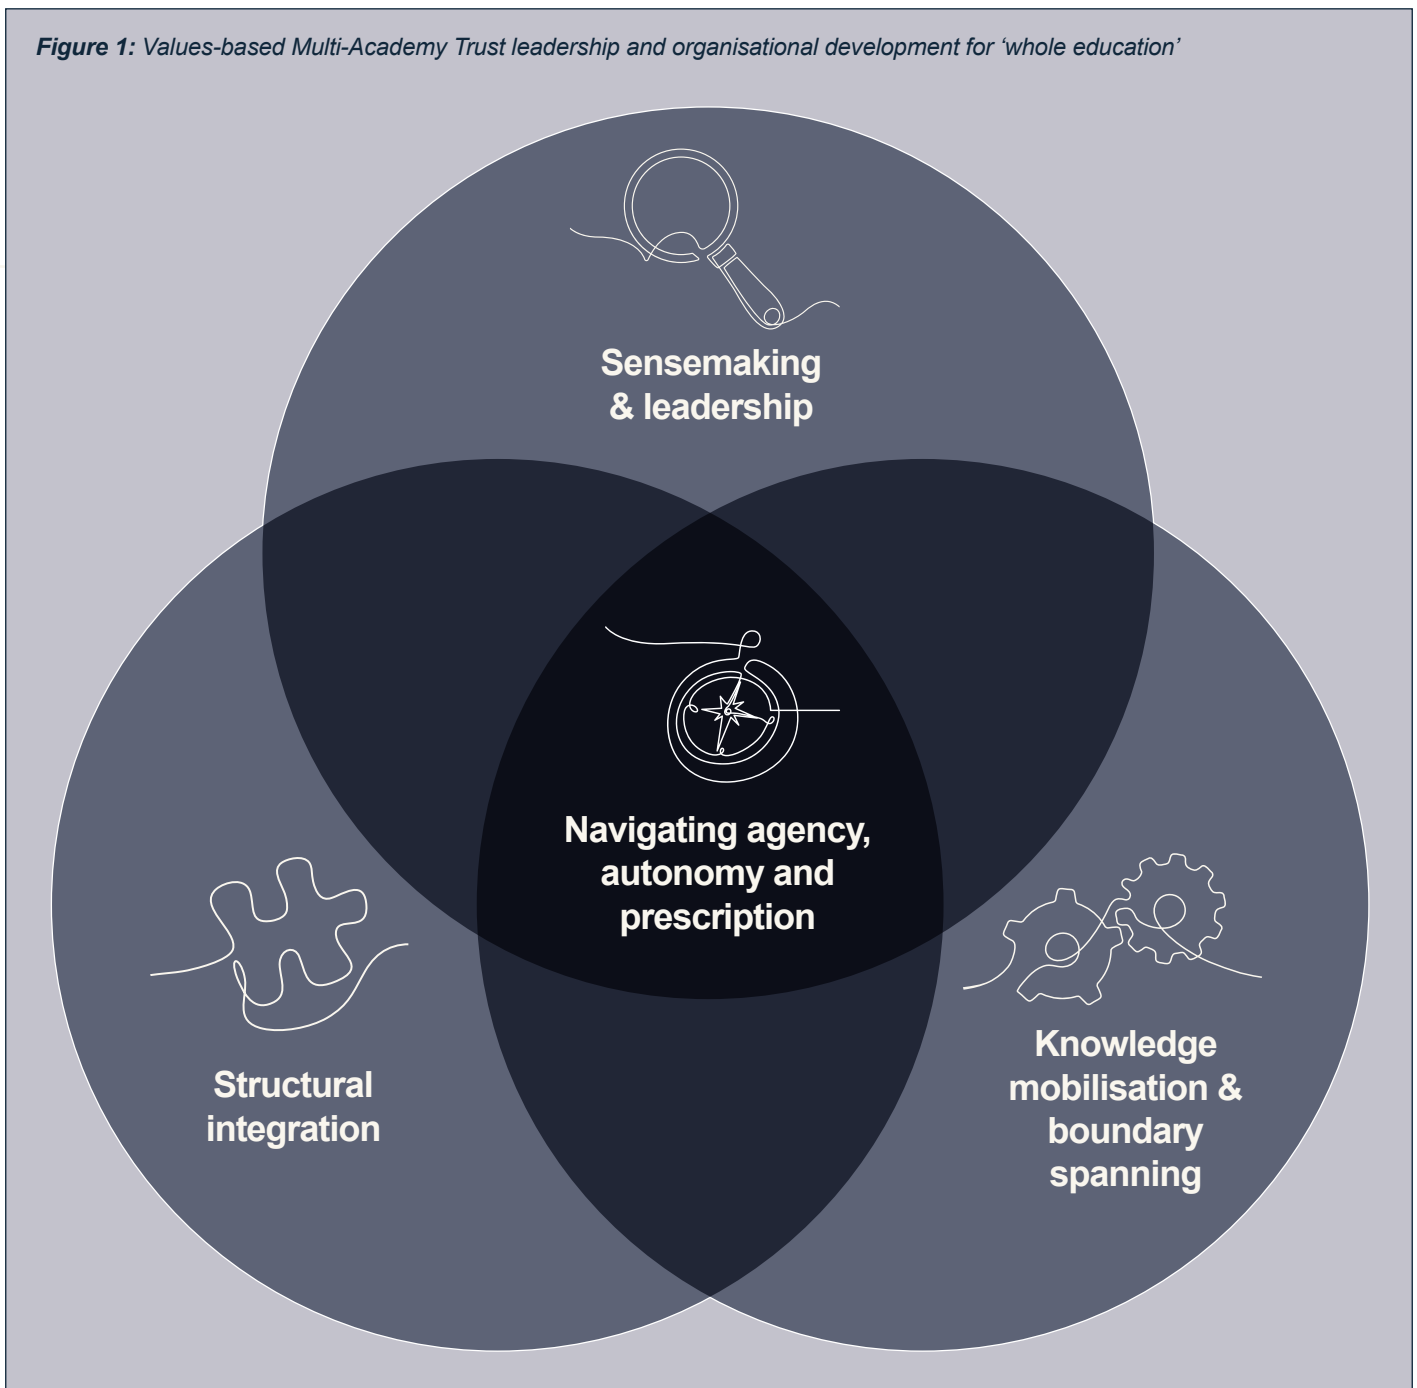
Figure 1: Values-based Multi-Academy Trust leadership and organisational development for ‘whole education’

Sensemaking & leadership

Navigating agency, autonomy and prescription

Structural integration

Knowledge mobilisation & boundary spanning